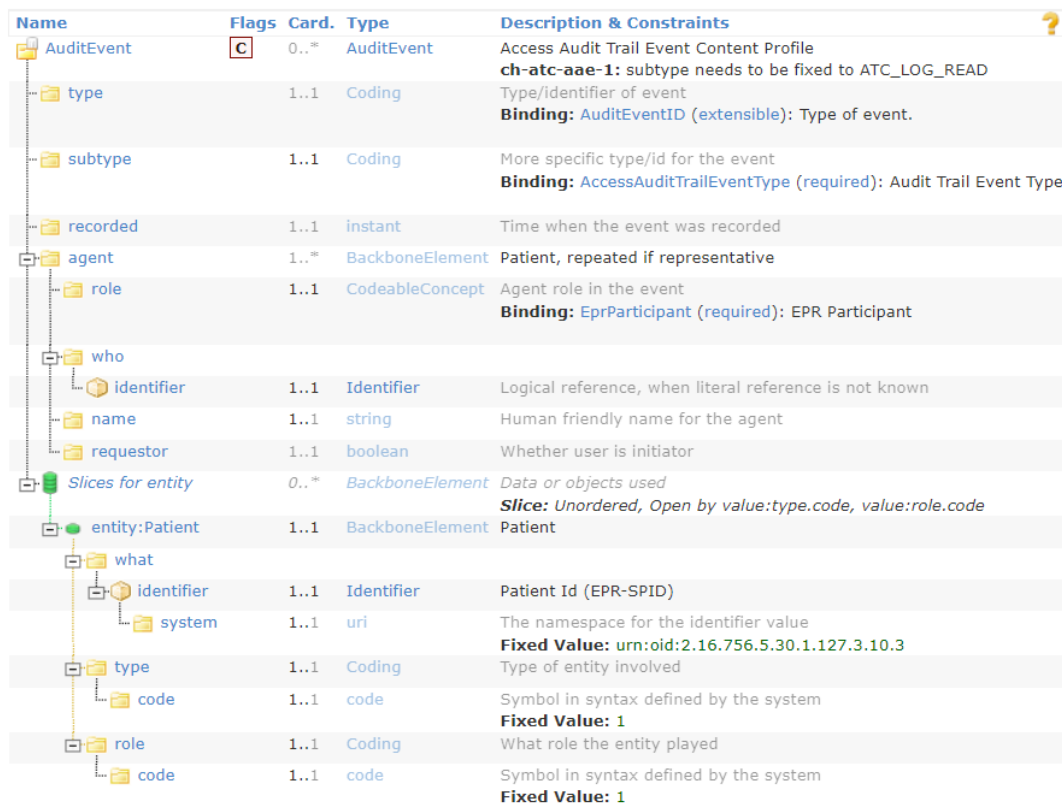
| Name | Flags | Card. | Type | Description & Constraints |
|---|---|---|---|---|
| AuditEvent | C | 0..* | AuditEvent | Access Audit Trail Event Content Profile<br>**ch-atc-aae-1:** subtype needs to be fixed to ATC_LOG_READ |
| type | | 1..1 | Coding | Type/identifier of event<br>**Binding:** AuditEventID (extensible): Type of event. |
| subtype | | 1..1 | Coding | More specific type/id for the event<br>**Binding:** AccessAuditTrailEventType (required): Audit Trail Event Type |
| recorded | | 1..1 | instant | Time when the event was recorded |
| agent | | 1..* | BackboneElement | Patient, repeated if representative |
| role | | 1..1 | CodeableConcept | Agent role in the event<br>**Binding:** EprParticipant (required): EPR Participant |
| who | | | | |
| identifier | | 1..1 | Identifier | Logical reference, when literal reference is not known |
| name | | 1..1 | string | Human friendly name for the agent |
| requestor | | 1..1 | boolean | Whether user is initiator |
| *Slices for entity* | | 0..* | BackboneElement | *Data or objects used*<br>***Slice:*** *Unordered, Open by value:type.code, value:role.code* |
| entity:Patient | | | BackboneElement | Patient |
| what | | | | |
| identifier | | 1..1 | Identifier | Patient Id (EPR-SPID) |
| system | | 1..1 | uri | The namespace for the identifier value<br>**Fixed Value:** urn:oid:2.16.756.5.30.1.127.3.10.3 |
| type | | 1..1 | Coding | Type of entity involved |
| code | | 1..1 | code | Symbol in syntax defined by the system<br>**Fixed Value:** 1 |
| role | | 1..1 | Coding | What role the entity played |
| code | | 1..1 | code | Symbol in syntax defined by the system<br>**Fixed Value:** 1 |